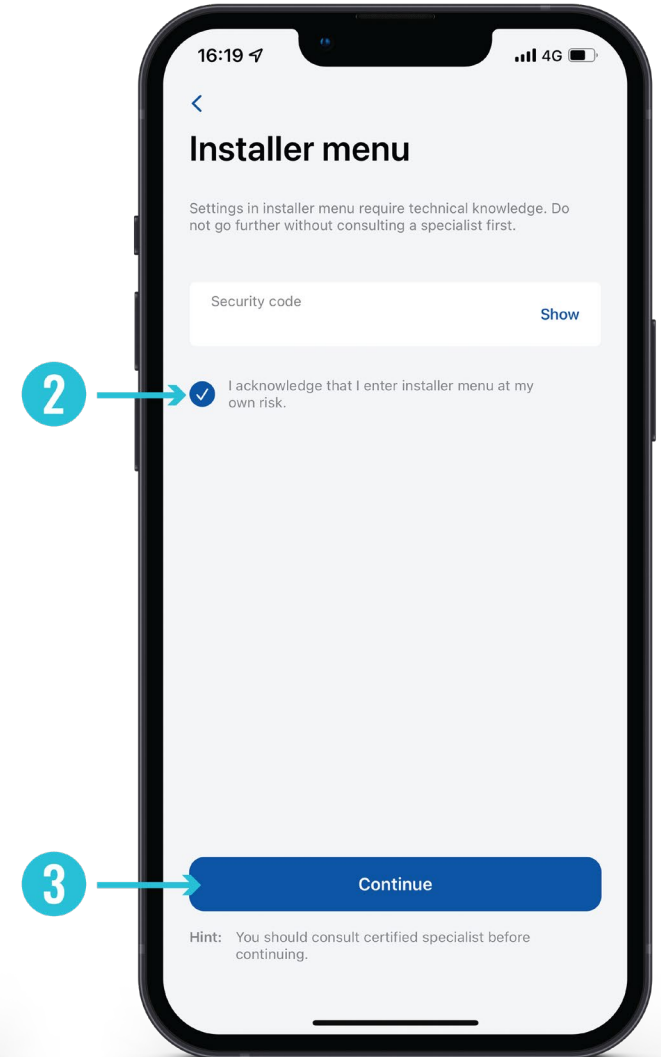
16:19 4G

<

Installer menu

Settings in installer menu require technical knowledge. Do not go further without consulting a specialist first.

Security code

Show

2

I acknowledge that I enter installer menu at my own risk.

3

Continue

Hint: You should consult certified specialist before continuing.